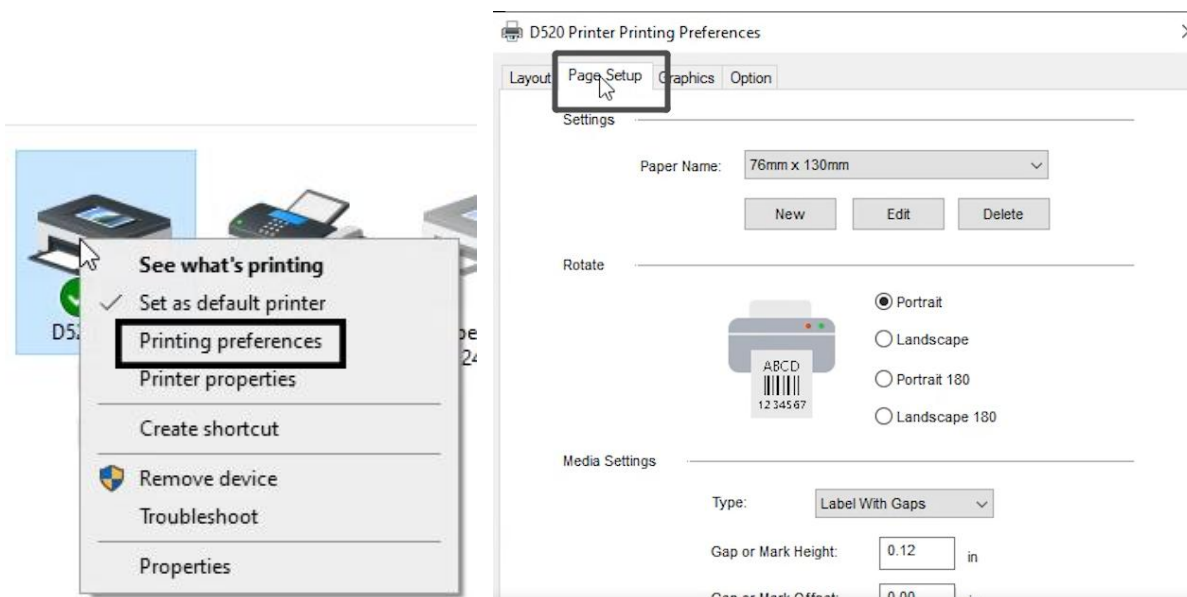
D52

See what's printing
Set as default printer
Printing preferences
Printer properties
Create shortcut
Remove device
Troubleshoot
Properties

D520 Printer Printing Preferences

Layout | Page Setup | Graphics | Option

Settings

Paper Name: 76mm x 130mm

New | Edit | Delete

Rotate

ABCD
1234567

Portrait
Landscape
Portrait 180
Landscape 180

Media Settings

Type: Label With Gaps

Gap or Mark Height: 0.12 in

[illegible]